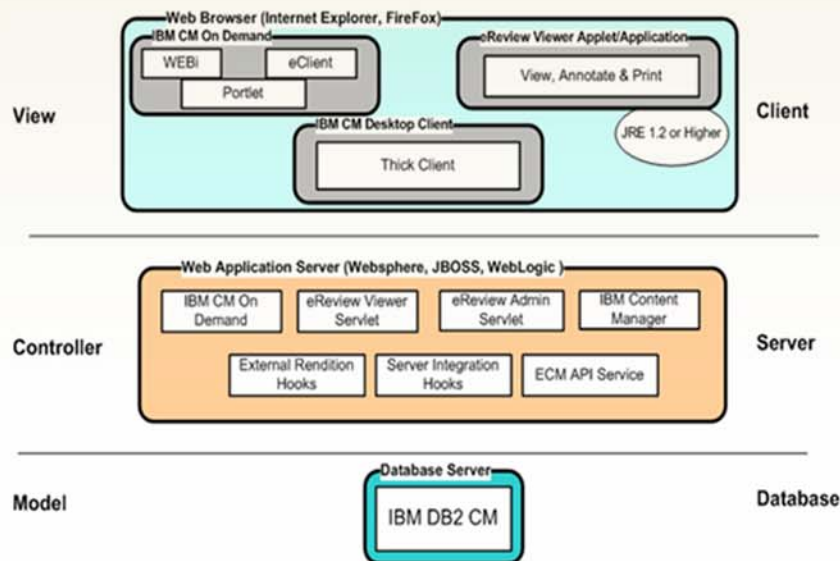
View

Web Browser (Internet Explorer, FireFox)

IBM CM On Demand

WEBi

eClient

Portlet

eReview Viewer Applet/Application

View, Annotate & Print

IBM CM Desktop Client

Thick Client

JRE 1.2 or Higher

Client

Controller

Web Application Server (Websphere, JBOSS, WebLogic )

IBM CM On Demand

eReview Viewer Servlet

eReview Admin Servlet

IBM Content Manager

External Rendition Hooks

Server Integration Hooks

ECM API Service

Server

Model

Database Server

IBM DB2 CM

Database